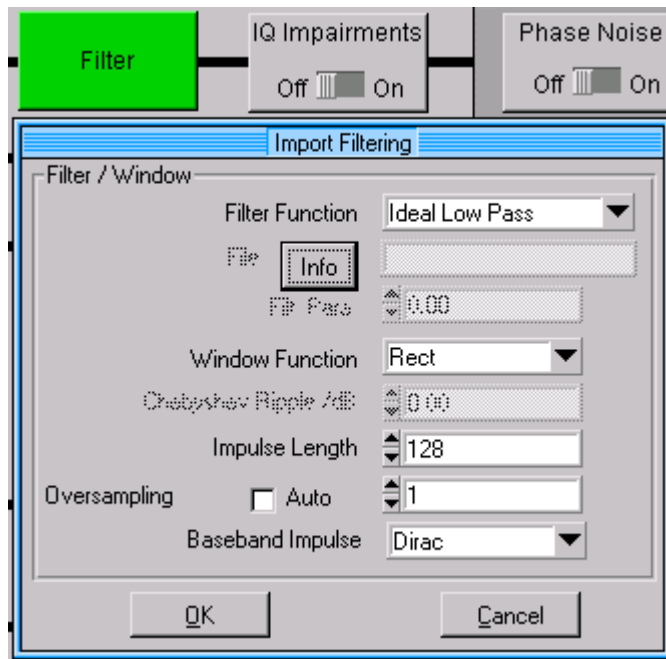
Filter

IQ Impairments
Off On

Phase Noise
Off On

Import Filtering

Filter / Window

Filter Function | Ideal Low Pass

File | Info

Filt Para | 0.00

Window Function | Rect

Chebyshev Ripple /dB | 0.00

Impulse Length | 128

Oversampling | Auto | 1

Baseband Impulse | Dirac

OK | Cancel